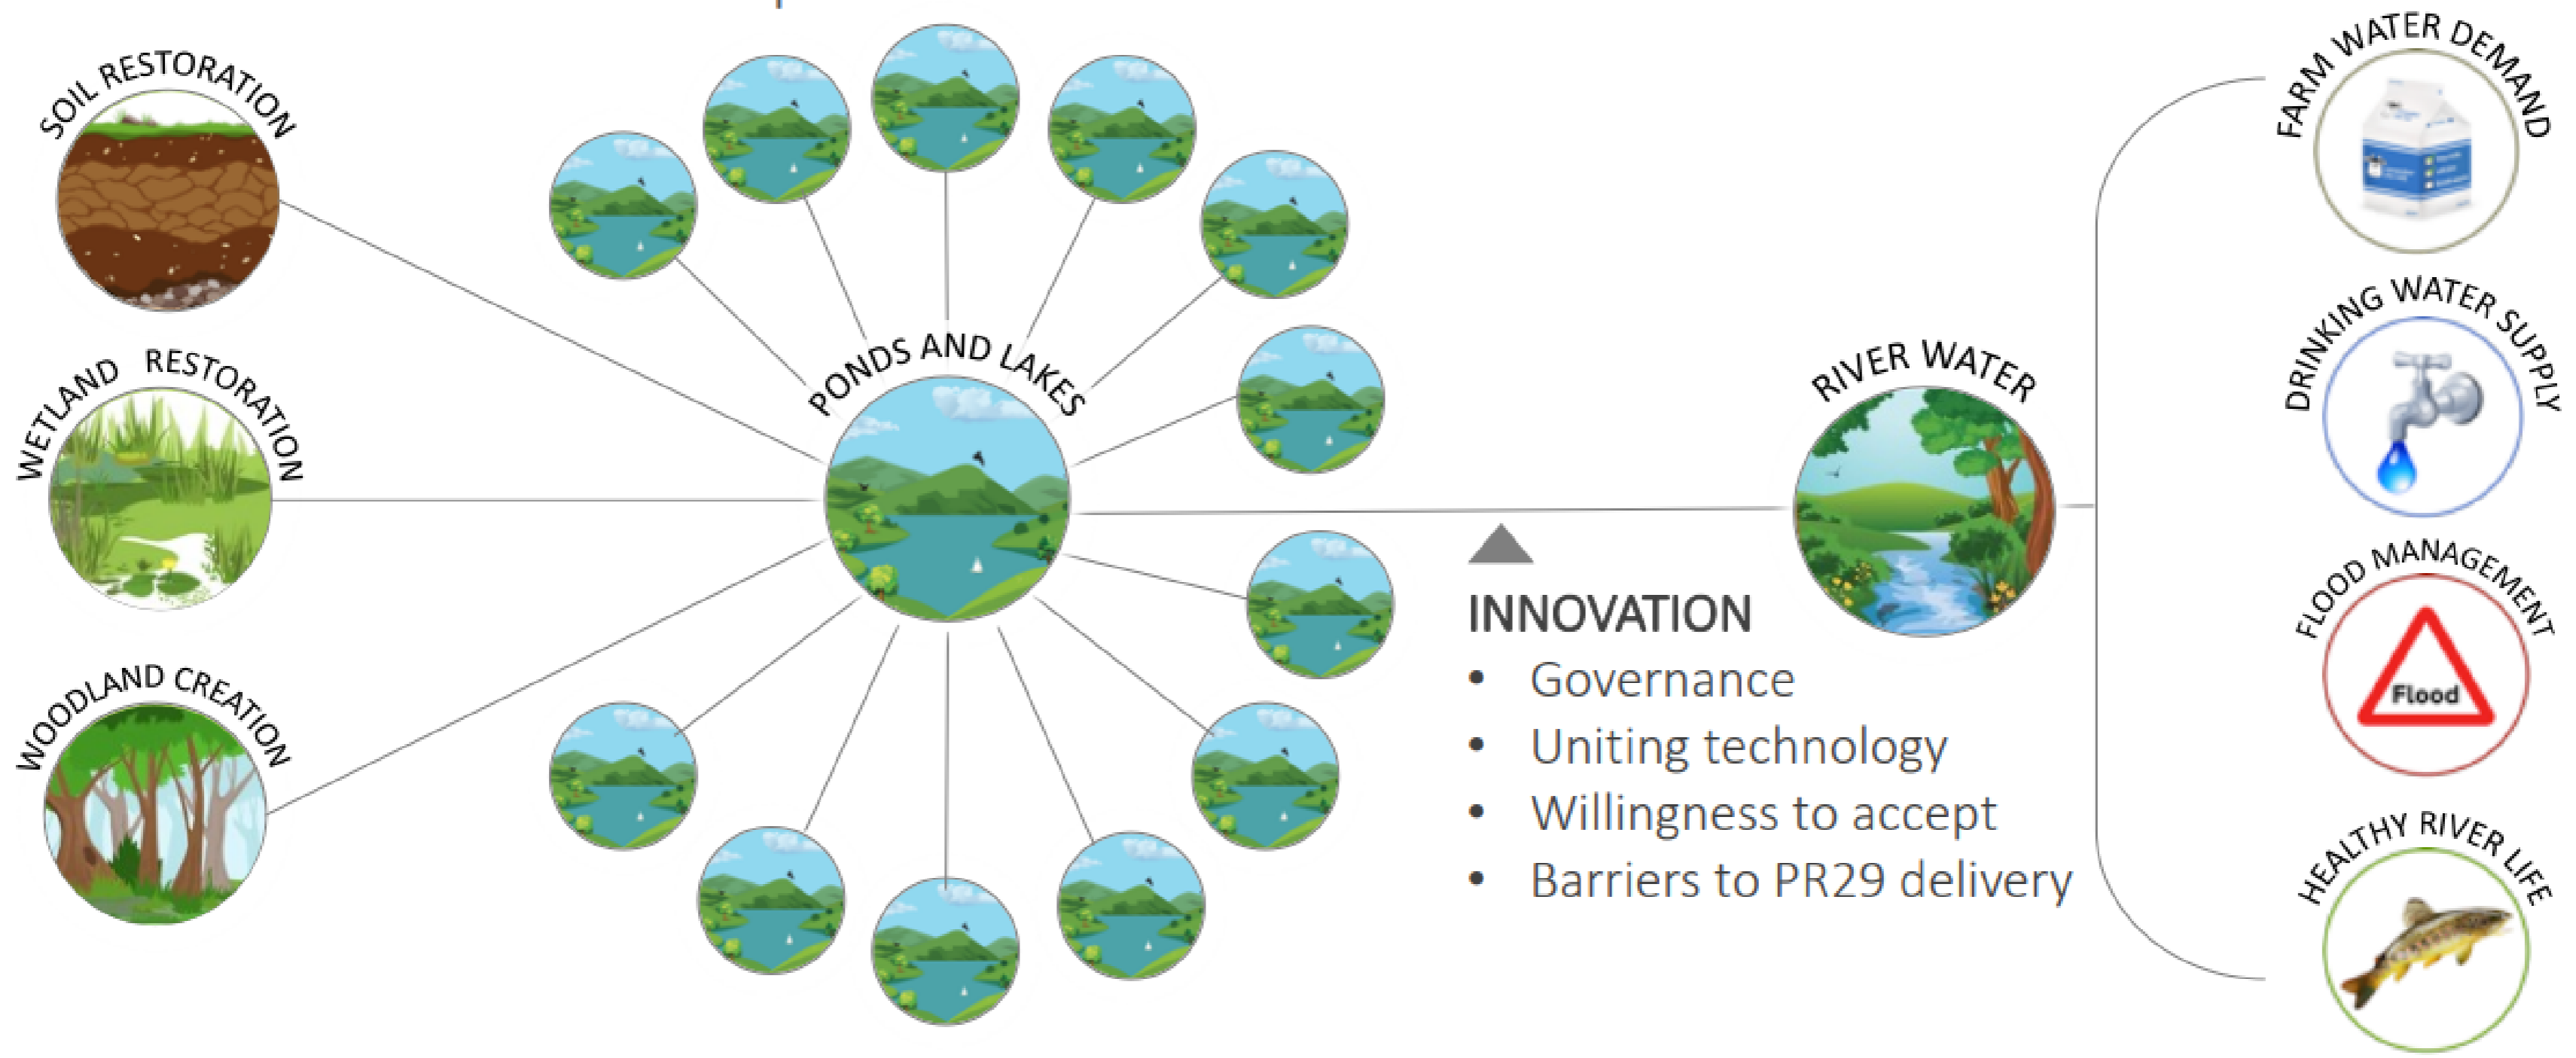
SOIL RESTORATION

WETLAND RESTORATION

WOODLAND CREATION

PONDS AND LAKES

RIVER WATER

INNOVATION
• Governance
• Uniting technology
• Willingness to accept
• Barriers to PR29 delivery

FARM WATER DEMAND

DRINKING WATER SUPPLY

FLOOD MANAGEMENT

Flood

HEALTHY RIVER LIFE